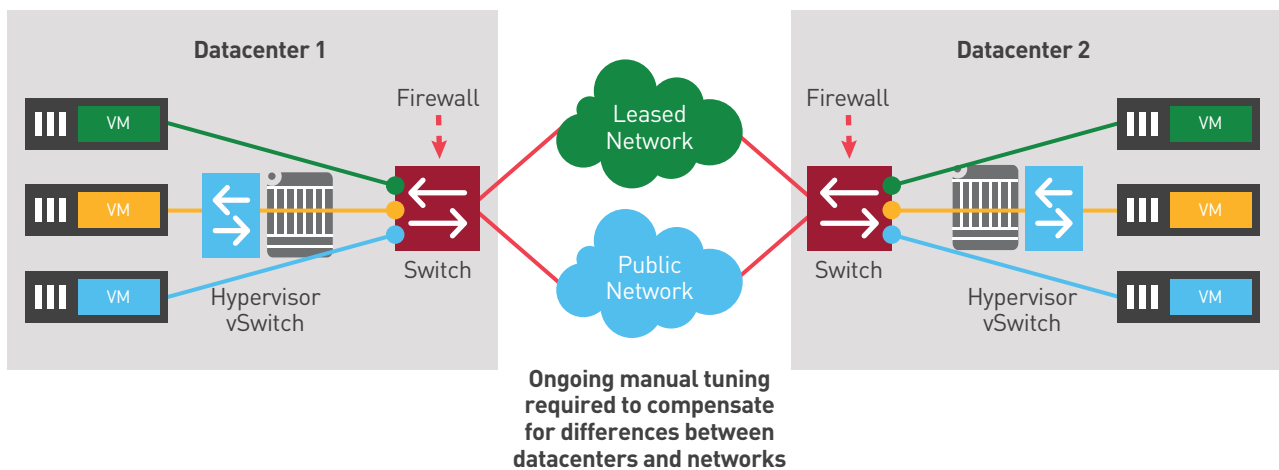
Datacenter 1

Firewall

VM

VM

VM

Switch

Hypervisor vSwitch

Leased Network

Public Network

Datacenter 2

Firewall

VM

VM

VM

Switch

Hypervisor vSwitch

Ongoing manual tuning required to compensate for differences between datacenters and networks